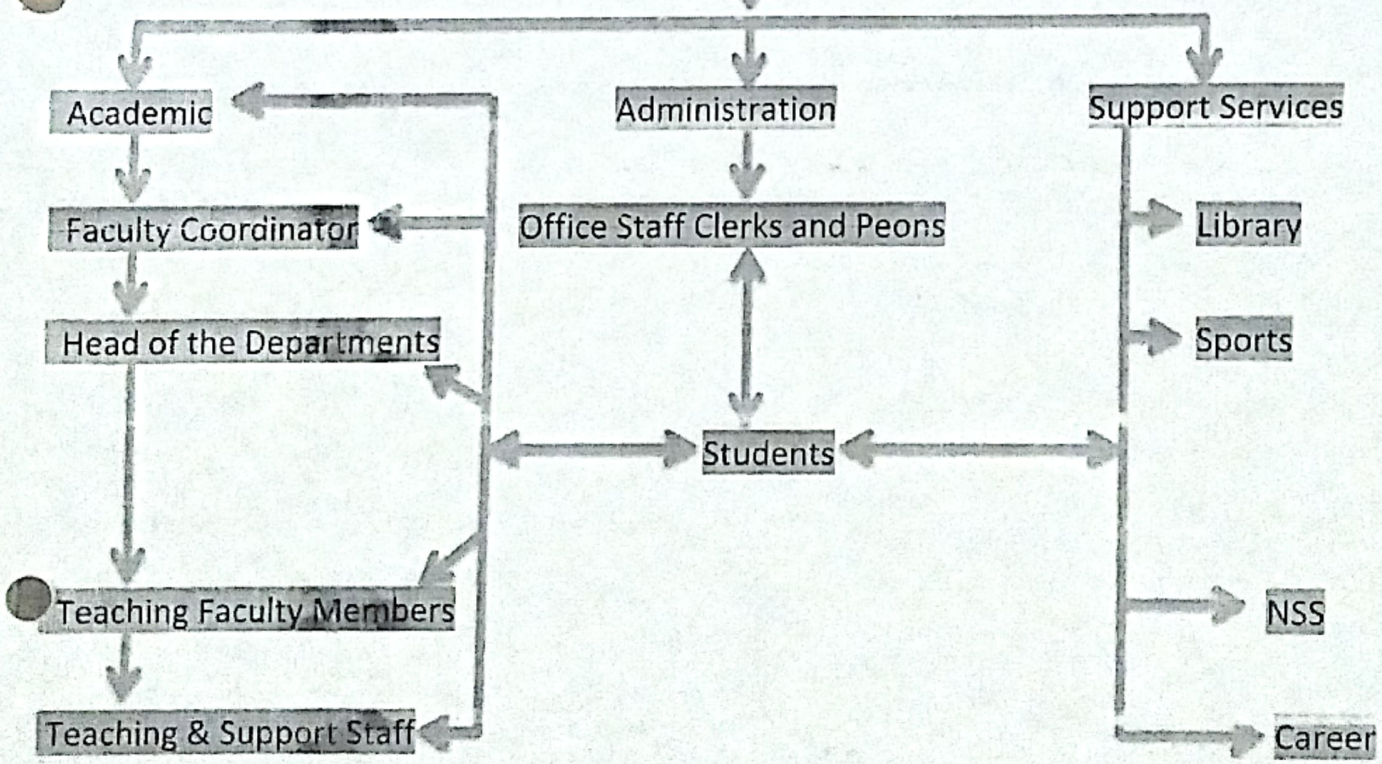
Academic

Faculty Coordinator

Head of the Departments

Teaching Faculty Members

Teaching & Support Staff

Administration

Office Staff Clerks and Peons

Students

Support Services

Library

Sports

NSS

Career